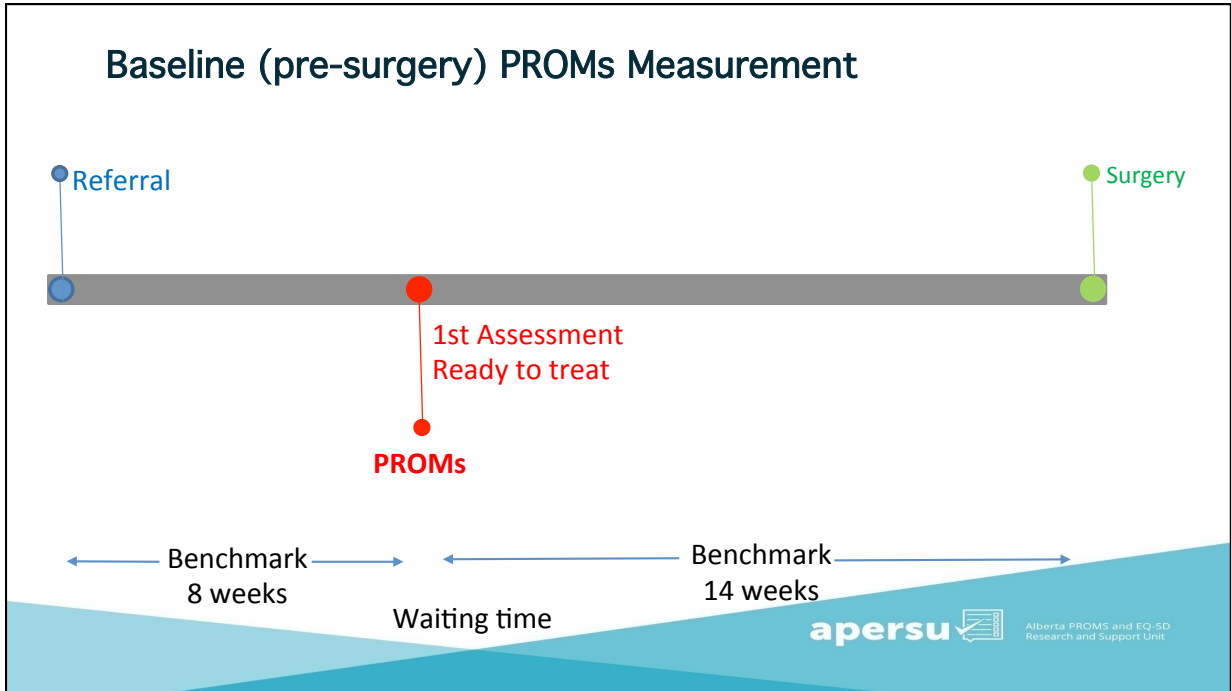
Baseline (pre-surgery) PROMs Measurement

Referral

Surgery

1st Assessment
Ready to treat

PROMs

Benchmark
8 weeks

Benchmark
14 weeks

Waiting time

apersu

Alberta PROMS and EQ-5D
Research and Support Unit